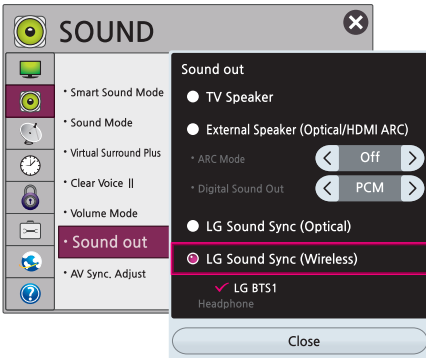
SOUND

• Smart Sound Mode
• Sound Mode
• Virtual Surround Plus
• Clear Voice ||
• Volume Mode
• Sound out
• AV Sync. Adjust

Sound out
TV Speaker
External Speaker (Optical/HDMI ARC)
• ARC Mode
Off
• Digital Sound Out
PCM
LG Sound Sync (Optical)
LG Sound Sync (Wireless)
LG BTS1
Headphone
Close